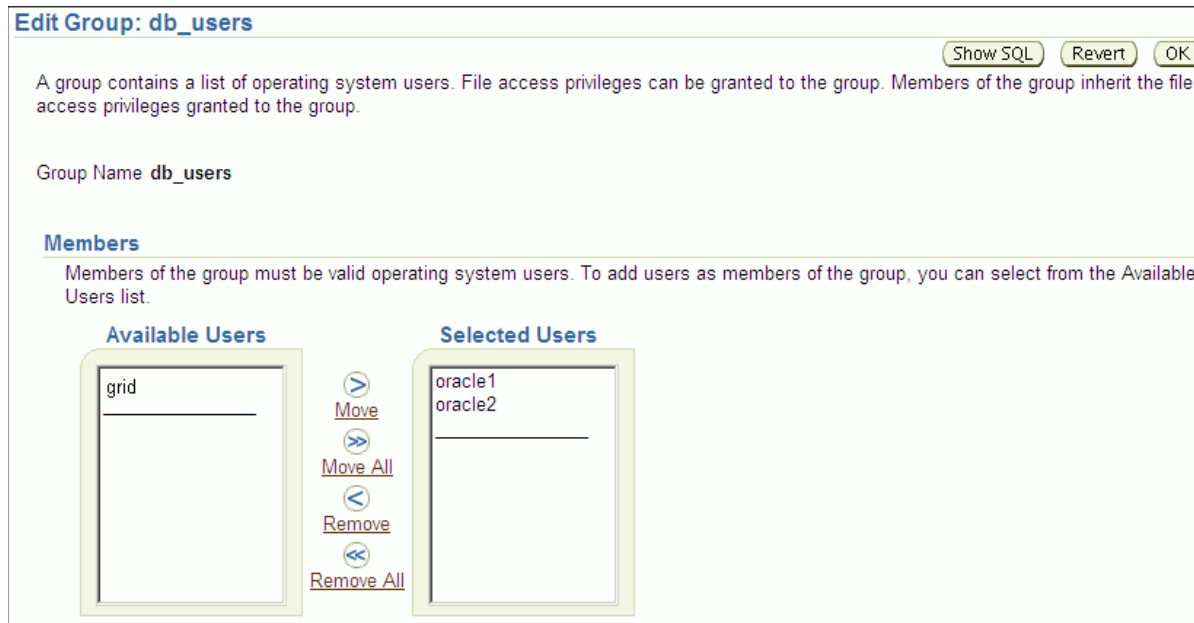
Edit Group: db_users

Show SQL Revert OK

A group contains a list of operating system users. File access privileges can be granted to the group. Members of the group inherit the file access privileges granted to the group.

Group Name db_users

Members

Members of the group must be valid operating system users. To add users as members of the group, you can select from the Available Users list.

Available Users

grid

Move
Move All
Remove
Remove All

Selected Users

oracle1
oracle2